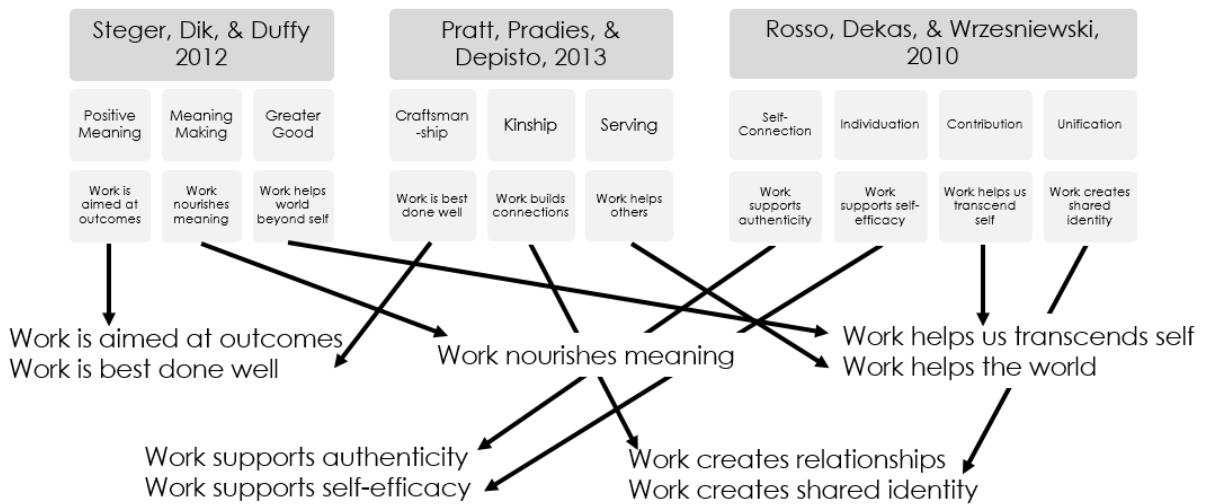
Steger, Dik, & Duffy 2012

Positive Meaning

Work is aimed at outcomes

Meaning Making

Work nourishes meaning

Greater Good

Work helps world beyond self

Pratt, Pradies, & Depisto, 2013

Craftsman-ship

Work is best done well

Kinship

Work builds connections

Serving

Work helps others

Rosso, Dekas, & Wrzesniewski, 2010

Self-Connection

Work supports authenticity

Individuation

Work supports self-efficacy

Contribution

Work helps us transcend self

Unification

Work creates shared identity

Work is aimed at outcomes
Work is best done well

Work nourishes meaning

Work helps us transcends self
Work helps the world

Work supports authenticity
Work supports self-efficacy

Work creates relationships
Work creates shared identity